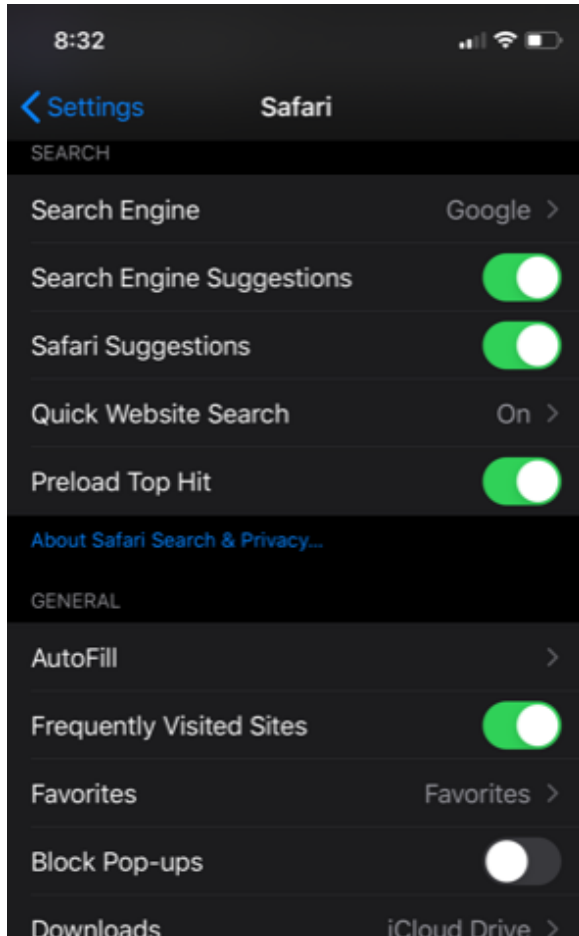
8:32

Settings Safari

SEARCH

Search Engine Google

Search Engine Suggestions

Safari Suggestions

Quick Website Search On

Preload Top Hit

About Safari Search & Privacy...

GENERAL

AutoFill

Frequently Visited Sites

Favorites Favorites

Block Pop-ups

Downloads iCloud Drive